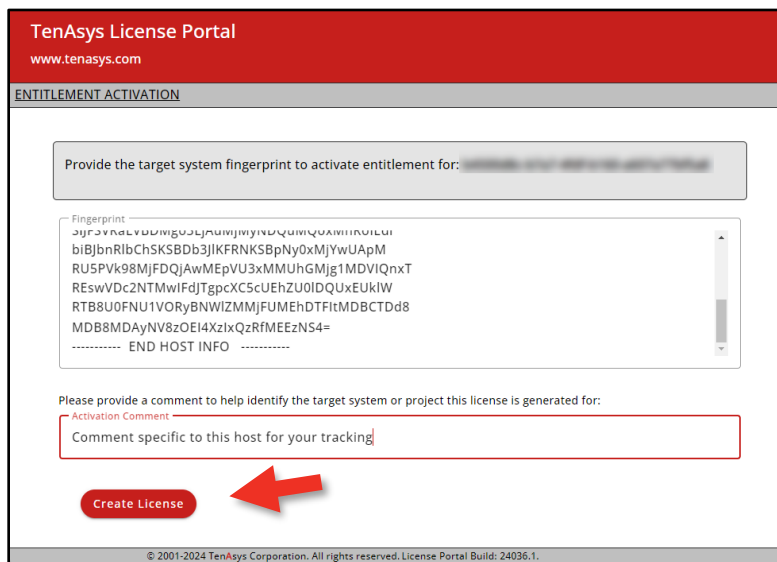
TenAsys License Portal
www.tenasys.com

ENTITLEMENT ACTIVATION

Provide the target system fingerprint to activate entitlement for: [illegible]

Fingerprint
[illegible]
biBJbnRlbChSKSBDb3JlKFRNKSBpNy0xMjYwUApM
RU5PVk98MjFDQjAwMEpVU3xMMUhGMjg1MDVIQnxT
REswVDc2NTMwIFdJTgpcXC5cUEhZU0lDQUxEUklW
RTB8U0FNU1VORyBNWlZMMjFUMEhDTFltMDBCTDd8
MDB8MDAyNV8zOEI4XzIxQzRfMEEzNS4=
----------- END HOST INFO -----------

Please provide a comment to help identify the target system or project this license is generated for:
Activation Comment
Comment specific to this host for your tracking

Create License

© 2001-2024 TenAsys Corporation. All rights reserved. License Portal Build: 24036.1.